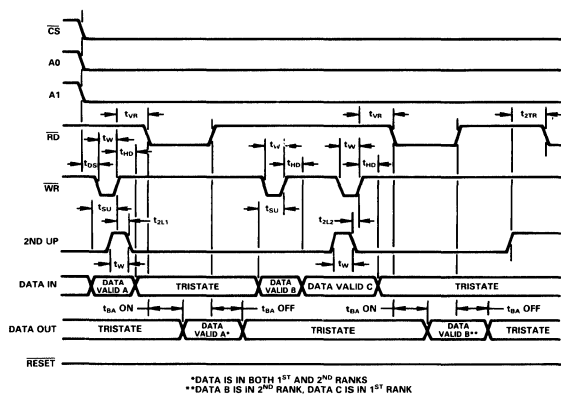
$\overline{CS}$

A0

A1

$t_{VR}$

$t_{VR}$

$t_{2TR}$

$\overline{RD}$

$t_W$

$t_W$

$t_W$

$t_{DS}$

$t_{HD}$

$t_{HD}$

$t_{HD}$

$\overline{WR}$

$t_{SU}$

$t_{SU}$

$t_{2L1}$

$t_{2L2}$

2ND UP

$t_W$

$t_W$

DATA IN

DATA VALID A

TRISTATE

DATA VALID B

DATA VALID C

TRISTATE

$t_{BA}$ ON

$t_{BA}$ OFF

$t_{BA}$ ON

$t_{BA}$ OFF

DATA OUT

TRISTATE

DATA VALID A*

TRISTATE

DATA VALID B**

TRISTATE

$\overline{RESET}$

*DATA IS IN BOTH 1$^{ST}$ AND 2$^{ND}$ RANKS
**DATA B IS IN 2$^{ND}$ RANK, DATA C IS IN 1$^{ST}$ RANK